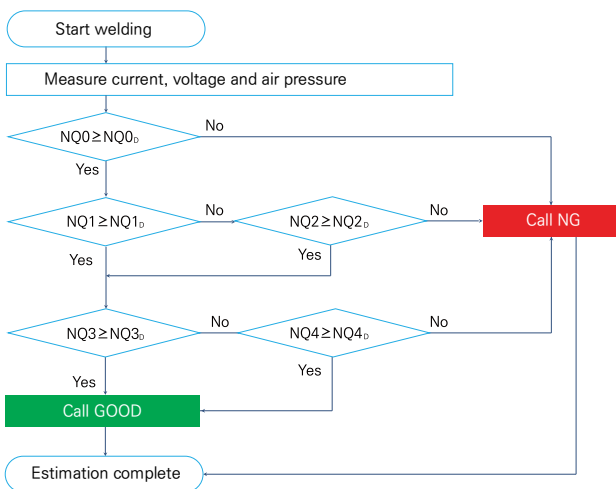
Start welding

Measure current, voltage and air pressure

$NQ0 \geq NQ0_D$

No

Yes

$NQ1 \geq NQ1_D$

No

$NQ2 \geq NQ2_D$

No

Call NG

Yes

Yes

$NQ3 \geq NQ3_D$

No

$NQ4 \geq NQ4_D$

No

Yes

Yes

Call GOOD

Estimation complete